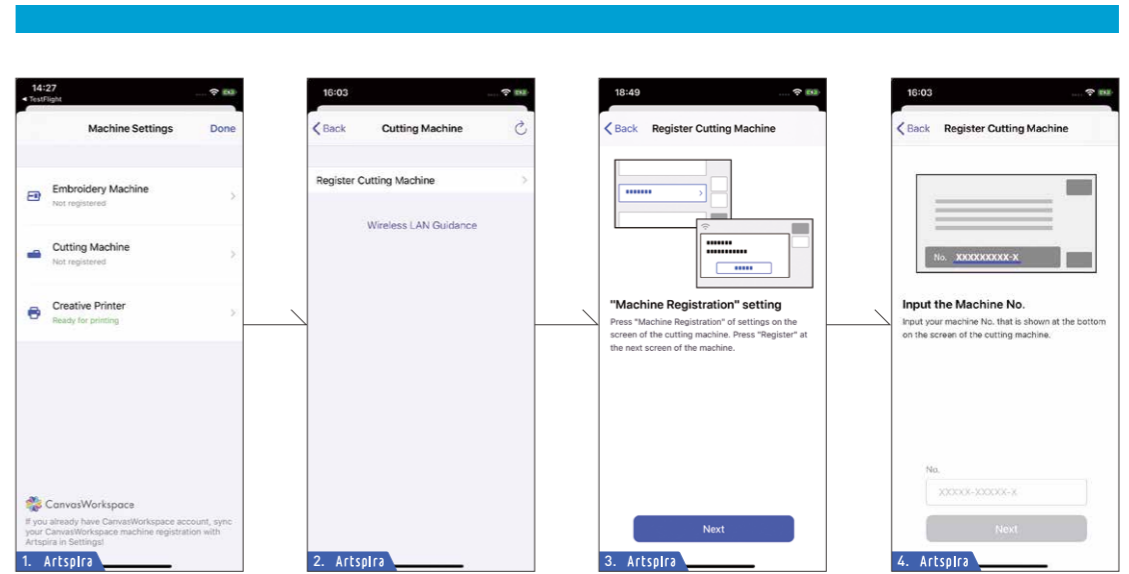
14:27
◂ TestFlight

Machine Settings
Done

Embroidery Machine
Not registered

Cutting Machine
Not registered

Creative Printer
Ready for printing

CanvasWorkspace
If you already have CanvasWorkspace account, sync your CanvasWorkspace machine registration with Artspira in Settings!

1. Artspira

16:03

Back
Cutting Machine

Register Cutting Machine

Wireless LAN Guidance

2. Artspira

18:49

Back
Register Cutting Machine

"Machine Registration" setting
Press "Machine Registration" of settings on the screen of the cutting machine. Press "Register" at the next screen of the machine.

Next

3. Artspira

16:03

Back
Register Cutting Machine

No. XXXXXXXXX-X

Input the Machine No.
Input your machine No. that is shown at the bottom on the screen of the cutting machine.

No.
XXXXX-XXXXX-X

Next

4. Artspira